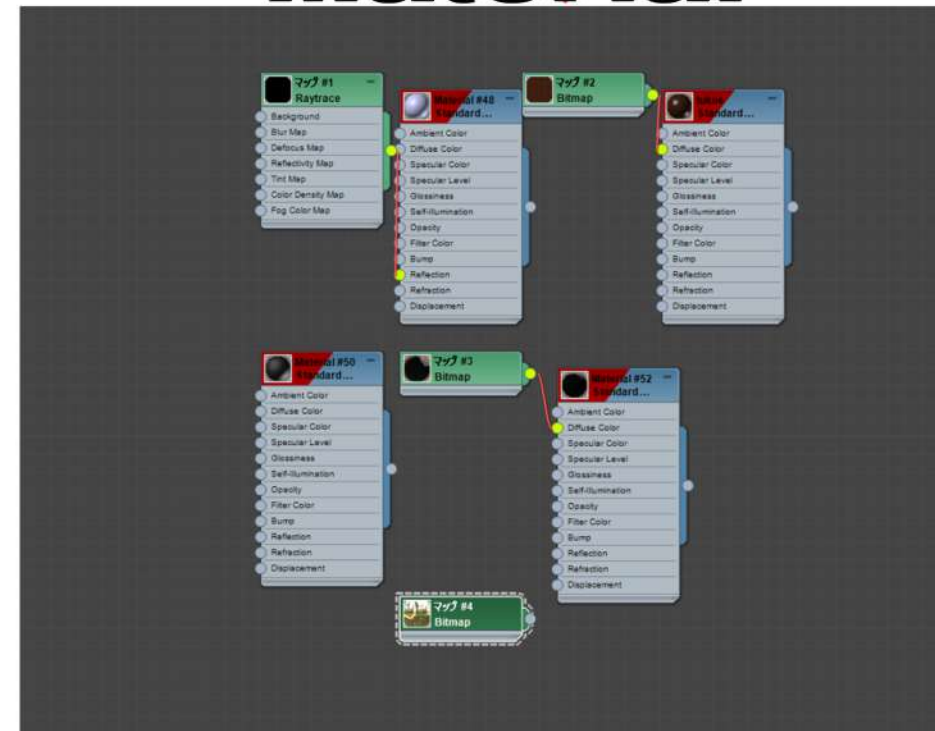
マップ #1
Raytrace
Background
Blur Map
Defocus Map
Reflectivity Map
Tint Map
Color Density Map
Fog Color Map

Material #48
Standard...
Ambient Color
Diffuse Color
Specular Color
Specular Level
Glossiness
Self-Illumination
Opacity
Filter Color
Bump
Reflection
Refraction
Displacement

マップ #2
Bitmap

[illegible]
Standard...
Ambient Color
Diffuse Color
Specular Color
Specular Level
Glossiness
Self-Illumination
Opacity
Filter Color
Bump
Reflection
Refraction
Displacement

Material #50
Standard...
Ambient Color
Diffuse Color
Specular Color
Specular Level
Glossiness
Self-Illumination
Opacity
Filter Color
Bump
Reflection
Refraction
Displacement

マップ #3
Bitmap

Material #52
Standard...
Ambient Color
Diffuse Color
Specular Color
Specular Level
Glossiness
Self-Illumination
Opacity
Filter Color
Bump
Reflection
Refraction
Displacement

マップ #4
Bitmap